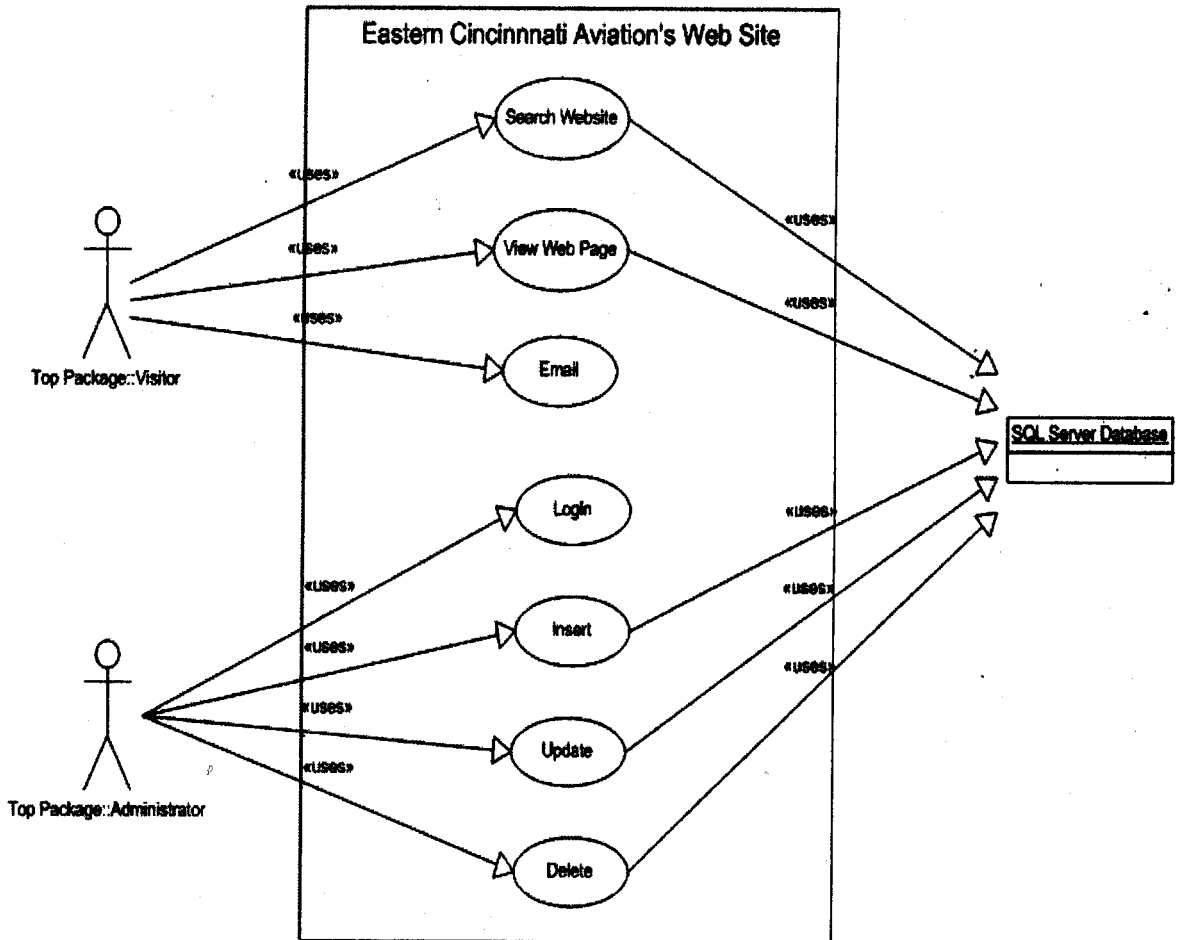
Eastern Cincinnati Aviation's Web Site

«uses»

«uses»

«uses»

Top Package::Visitor

Search Website

View Web Page

Email

«uses»

«uses»

SQL Server Database

Login

Insert

Update

Delete

«uses»

«uses»

«uses»

«uses»

«uses»

«uses»

«uses»

Top Package::Administrator